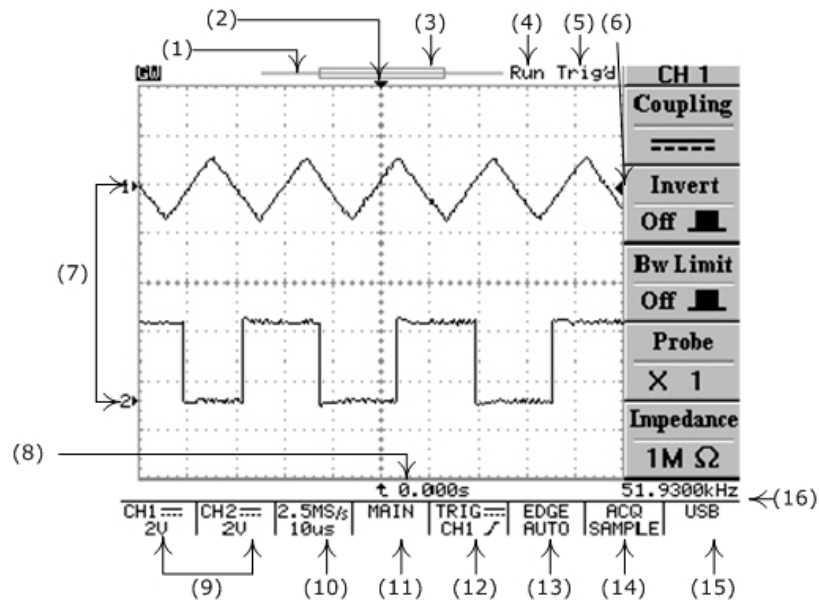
(1) (2) (3) (4) (5) (6)

GW

Run Trig'd

CH 1

Coupling

-----

Invert

Off

Bw Limit

Off

Probe

X 1

Impedance

1M Ω

(7)

1

2

(8)

t 0.000s

51.9300kHz

(16)

| CH1 2V | CH2 2V | 2.5MS/s 10us | MAIN | TRIG CH1 | EDGE AUTO | ACQ SAMPLE | USB |
|---|---|---|---|---|---|---|---|

(9) (10) (11) (12) (13) (14) (15)